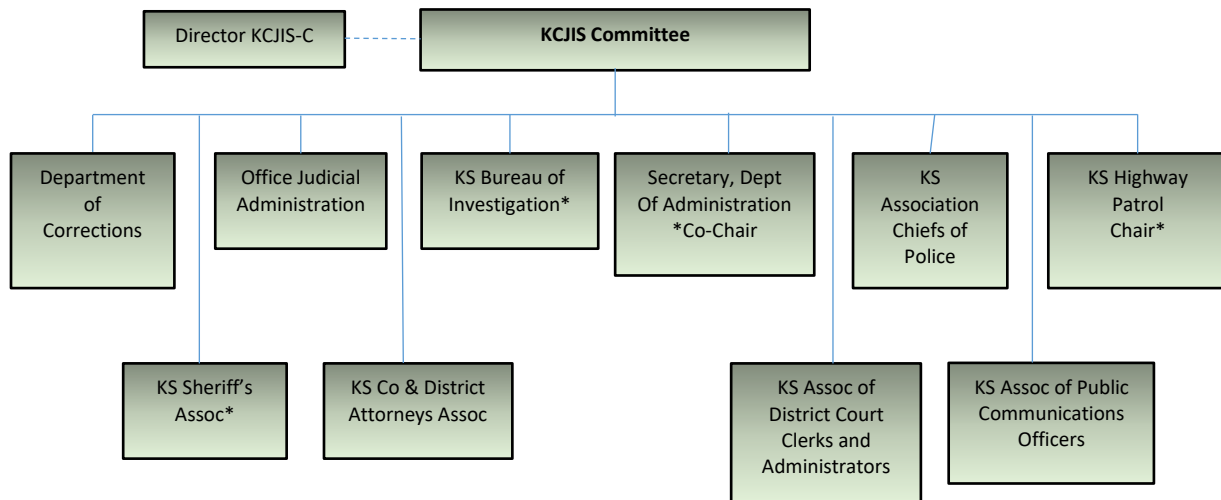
Director KCJIS-C

KCJIS Committee

Department of Corrections

Office Judicial Administration

KS Bureau of Investigation*

Secretary, Dept Of Administration *Co-Chair

KS Association Chiefs of Police

KS Highway Patrol Chair*

KS Sheriff's Assoc*

KS Co & District Attorneys Assoc

KS Assoc of District Court Clerks and Administrators

KS Assoc of Public Communications Officers